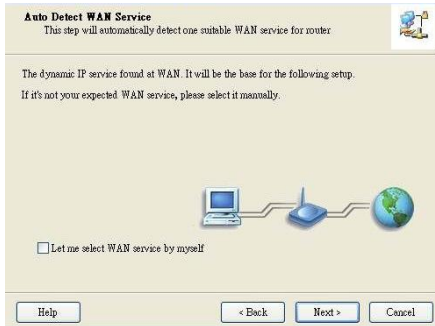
**Auto Detect WAN Service**
This step will automatically detect one suitable WAN service for router

The dynamic IP service found at WAN. It will be the base for the following setup.

If it's not your expected WAN service, please select it manually.

Let me select WAN service by myself

Help

< Back

Next >

Cancel